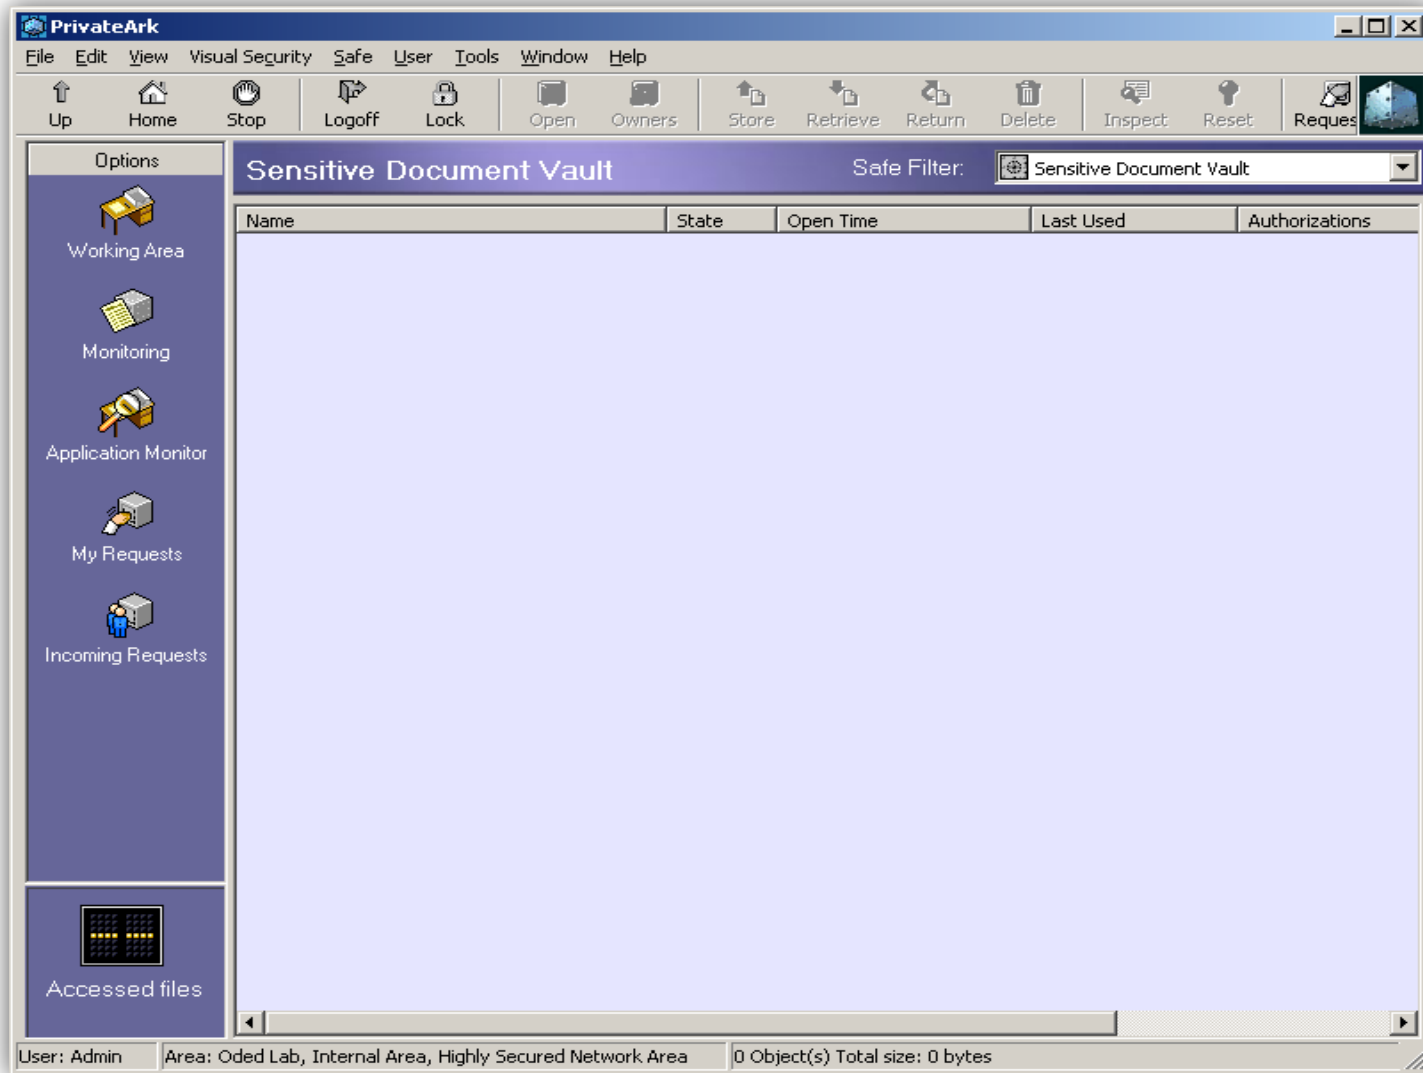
PrivateArk

File Edit View Visual Security Safe User Tools Window Help

Up Home Stop Logoff Lock Open Owners Store Retrieve Return Delete Inspect Reset Reques

Options

Working Area

Monitoring

Application Monitor

My Requests

Incoming Requests

Accessed files

Sensitive Document Vault

Safe Filter: Sensitive Document Vault

| Name | State | Open Time | Last Used | Authorizations |
|---|---|---|---|---|

User: Admin | Area: Oded Lab, Internal Area, Highly Secured Network Area | 0 Object(s) Total size: 0 bytes